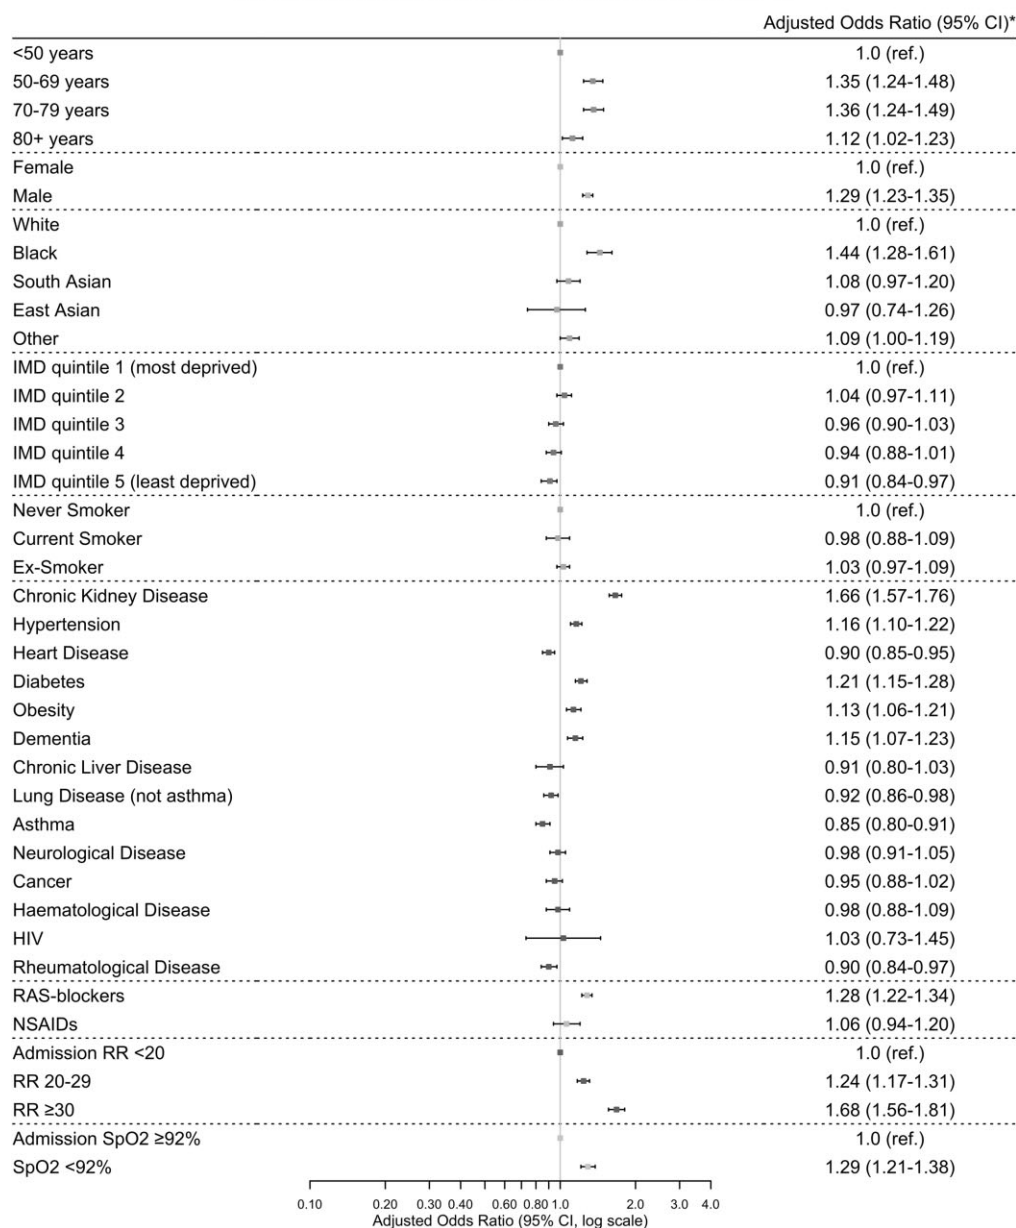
| | Adjusted Odds Ratio (95% CI)* |
|---|---|
| <50 years | 1.0 (ref.) |
| 50-69 years | 1.35 (1.24-1.48) |
| 70-79 years | 1.36 (1.24-1.49) |
| 80+ years | 1.12 (1.02-1.23) |
| Female | 1.0 (ref.) |
| Male | 1.29 (1.23-1.35) |
| White | 1.0 (ref.) |
| Black | 1.44 (1.28-1.61) |
| South Asian | 1.08 (0.97-1.20) |
| East Asian | 0.97 (0.74-1.26) |
| Other | 1.09 (1.00-1.19) |
| IMD quintile 1 (most deprived) | 1.0 (ref.) |
| IMD quintile 2 | 1.04 (0.97-1.11) |
| IMD quintile 3 | 0.96 (0.90-1.03) |
| IMD quintile 4 | 0.94 (0.88-1.01) |
| IMD quintile 5 (least deprived) | 0.91 (0.84-0.97) |
| Never Smoker | 1.0 (ref.) |
| Current Smoker | 0.98 (0.88-1.09) |
| Ex-Smoker | 1.03 (0.97-1.09) |
| Chronic Kidney Disease | 1.66 (1.57-1.76) |
| Hypertension | 1.16 (1.10-1.22) |
| Heart Disease | 0.90 (0.85-0.95) |
| Diabetes | 1.21 (1.15-1.28) |
| Obesity | 1.13 (1.06-1.21) |
| Dementia | 1.15 (1.07-1.23) |
| Chronic Liver Disease | 0.91 (0.80-1.03) |
| Lung Disease (not asthma) | 0.92 (0.86-0.98) |
| Asthma | 0.85 (0.80-0.91) |
| Neurological Disease | 0.98 (0.91-1.05) |
| Cancer | 0.95 (0.88-1.02) |
| Haematological Disease | 0.98 (0.88-1.09) |
| HIV | 1.03 (0.73-1.45) |
| Rheumatological Disease | 0.90 (0.84-0.97) |
| RAS-blockers | 1.28 (1.22-1.34) |
| NSAIDs | 1.06 (0.94-1.20) |
| Admission RR <20 | 1.0 (ref.) |
| RR 20-29 | 1.24 (1.17-1.31) |
| RR ≥30 | 1.68 (1.56-1.81) |
| Admission SpO2 ≥92% | 1.0 (ref.) |
| SpO2 <92% | 1.29 (1.21-1.38) |

0.10 0.20 0.30 0.40 0.60 0.80 1.0 2.0 3.0 4.0
Adjusted Odds Ratio (95% CI, log scale)